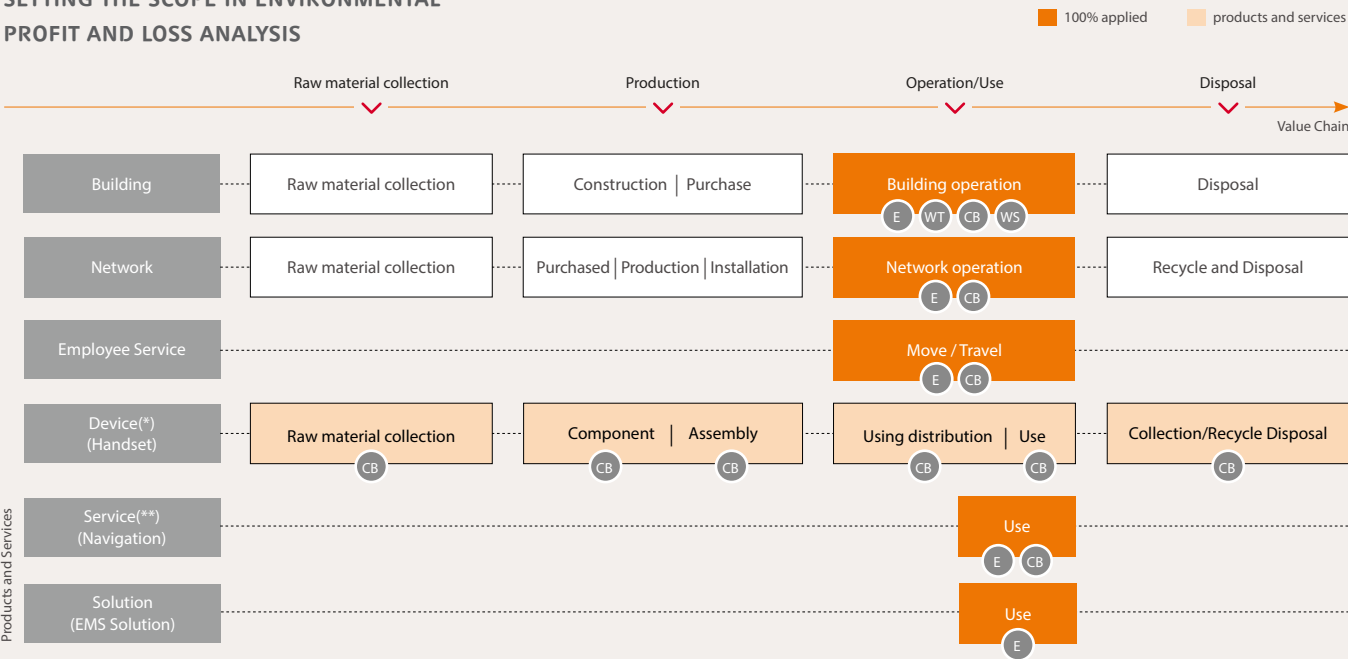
SETTING THE SCOPE IN ENVIRONMENTAL PROFIT AND LOSS ANALYSIS

100% applied
products and services

Raw material collection
Production
Operation/Use
Disposal
Value Chain

Building
Raw material collection
Construction | Purchase
Building operation
E WT CB WS
Disposal

Network
Raw material collection
Purchased | Production | Installation
Network operation
E CB
Recycle and Disposal

Employee Service
Move / Travel
E CB

Device(*)
(Handset)
Raw material collection
CB
Component | Assembly
CB CB
Using distribution | Use
CB CB
Collection/Recycle Disposal
CB

Products and Services

Service(**)
(Navigation)
Use
E CB

Solution
(EMS Solution)
Use
E